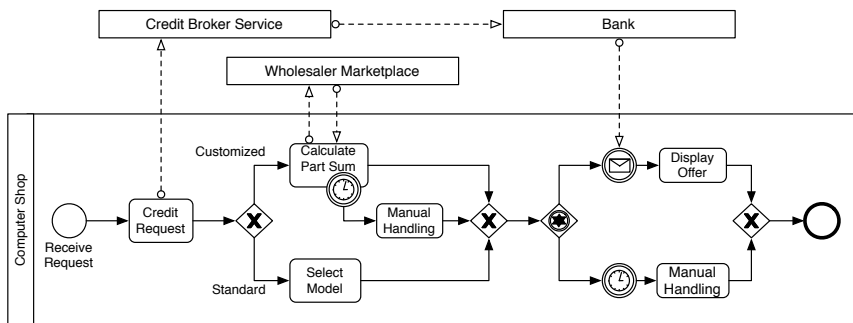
Credit Broker Service

Bank

Wholesaler Marketplace

Computer Shop

Customized

Calculate Part Sum

Display Offer

Receive Request

Credit Request

Manual Handling

Standard

Select Model

Manual Handling